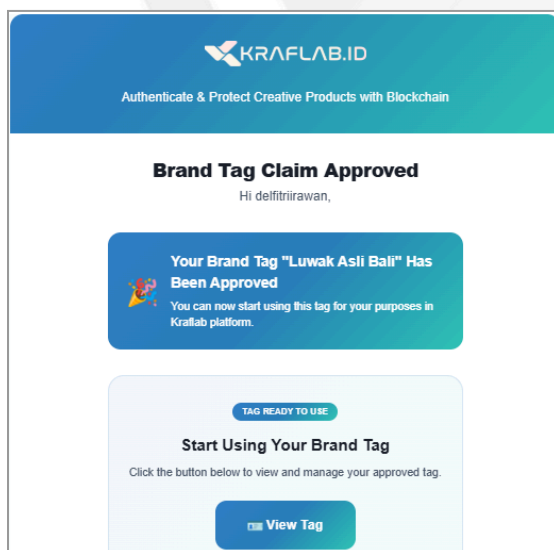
KRAFLAB.ID

Authenticate & Protect Creative Products with Blockchain

Brand Tag Claim Approved

Hi delfitriirawan,

Your Brand Tag "Luwak Asli Bali" Has Been Approved

You can now start using this tag for your purposes in Kraflab platform.

TAG READY TO USE

Start Using Your Brand Tag

Click the button below to view and manage your approved tag.

View Tag